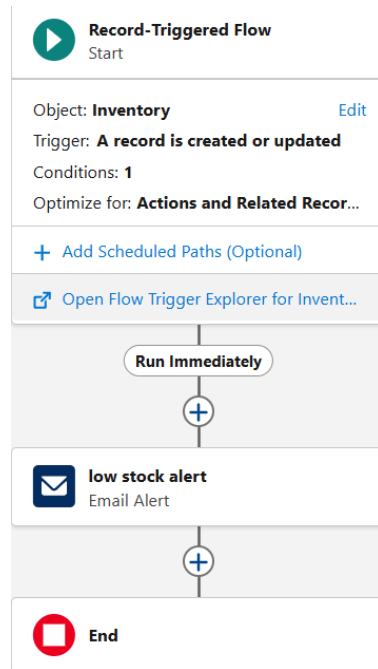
Record-Triggered Flow
Start

Object: Inventory Edit
Trigger: A record is created or updated
Conditions: 1
Optimize for: Actions and Related Recor...

+ Add Scheduled Paths (Optional)

Open Flow Trigger Explorer for Invent...

Run Immediately

low stock alert
Email Alert

End